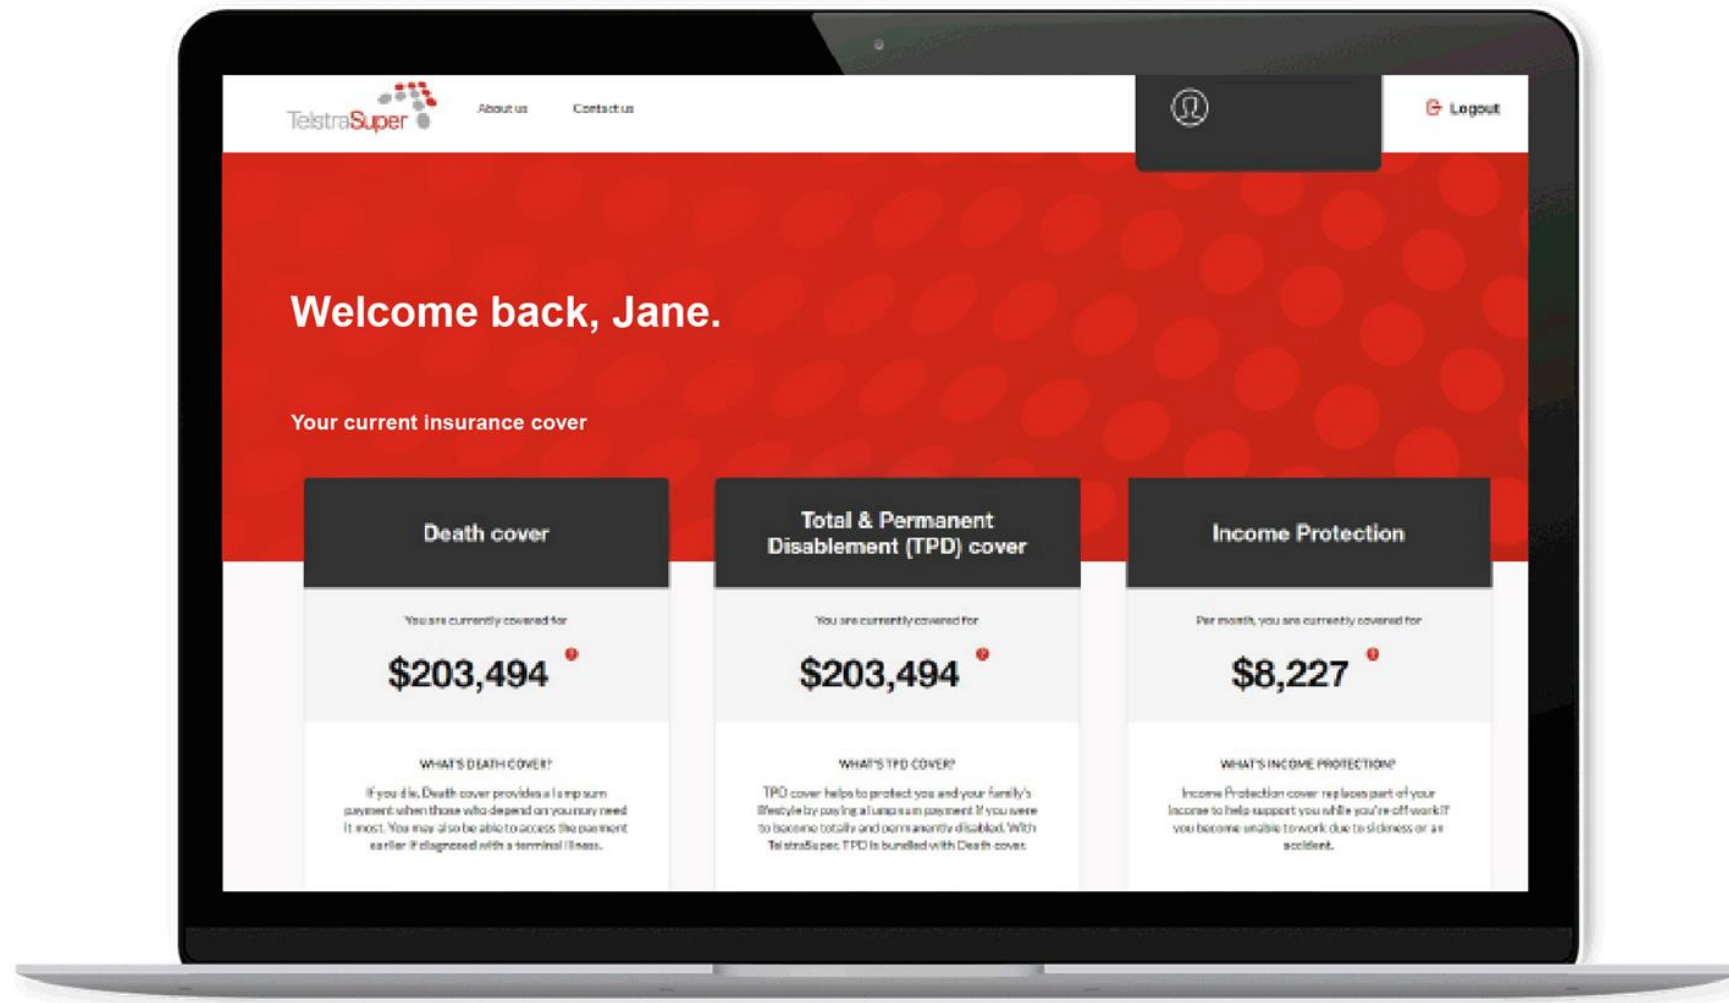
TelstraSuper

About us

Contact us

Logout

Welcome back, Jane.

Your current insurance cover

Death cover

You are currently covered for

$203,494

WHAT'S DEATH COVER?

If you die, Death cover provides a lump sum payment when those who depend on you may need it most. You may also be able to access the payment earlier if diagnosed with a terminal illness.

Total & Permanent Disablement (TPD) cover

You are currently covered for

$203,494

WHAT'S TPD COVER?

TPD cover helps to protect you and your family's lifestyle by paying a lump sum payment if you were to become totally and permanently disabled. With TelstraSuper, TPD is bundled with Death cover.

Income Protection

Per month, you are currently covered for

$8,227

WHAT'S INCOME PROTECTION?

Income Protection cover replaces part of your income to help support you while you're off work if you become unable to work due to sickness or an accident.